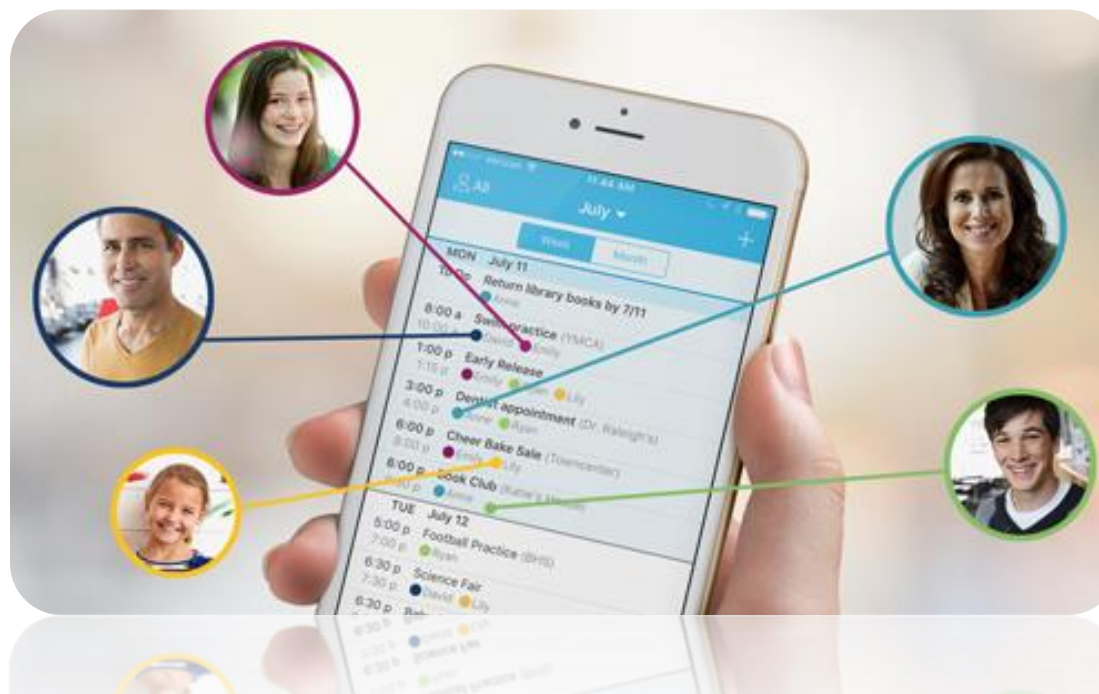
Verizon
11:44 AM
All
July
Week
Month
+
MON July 11
12:00p Return library books by 7/11
Anne
8:00 a Swim practice (YMCA)
10:00 a David Emily
1:00 p Early Release
1:15 p Emily Ryan Lily
3:00 p Dentist appointment (Dr. Raleigh's)
4:00 p Anne Ryan
6:00 p Cheer Bake Sale (Towncenter)
8:00 p Emily Lily
6:00 p Book Club (Katie's House)
Anne
TUE July 12
5:00 p Football Practice (BHS)
7:00 p Ryan
6:30 p Science Fair
7:30 p David Lily
6:30 p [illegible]